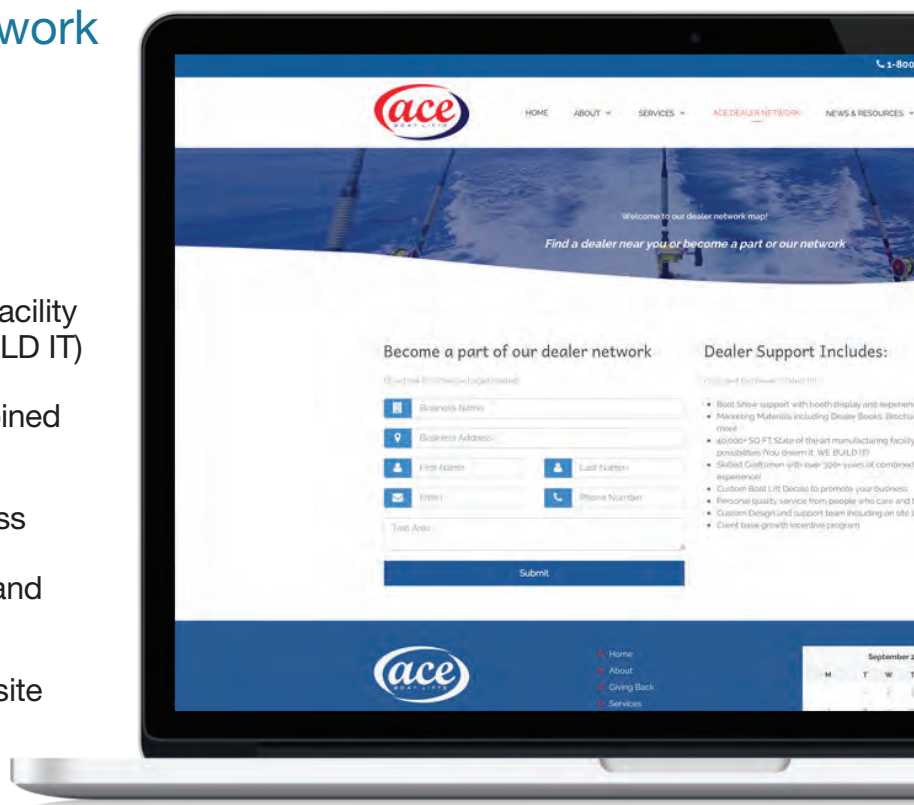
work

acility
LD IT)

ined

ss

and

site

1-800

ace
BOAT LIFTS

HOME ABOUT SERVICES ACE DEALER NETWORK NEWS & RESOURCES

Welcome to our dealer network map!

Find a dealer near you or become a part or our network

Become a part of our dealer network

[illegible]

Business Name

Business Address

First Name

Last Name

Email

Phone Number

Text Area

Submit

Dealer Support Includes:

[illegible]

• Boat Show support with booth display and experienc
• Marketing Materials including Dealer Books, Brochu more
• 40,000+ SQ FT State of the art manufacturing facility possibilities (You dream it, WE BUILD IT)
• Skilled Craftsmen with over 300+ years of combined experience!
• Custom Boat Lift Decals to promote your business
• Personal quality service from people who care and
• Custom Design and support team including on site
• Client base growth incentive program

ace
BOAT LIFTS

Home
About
Giving Back
Services

September
M T W T